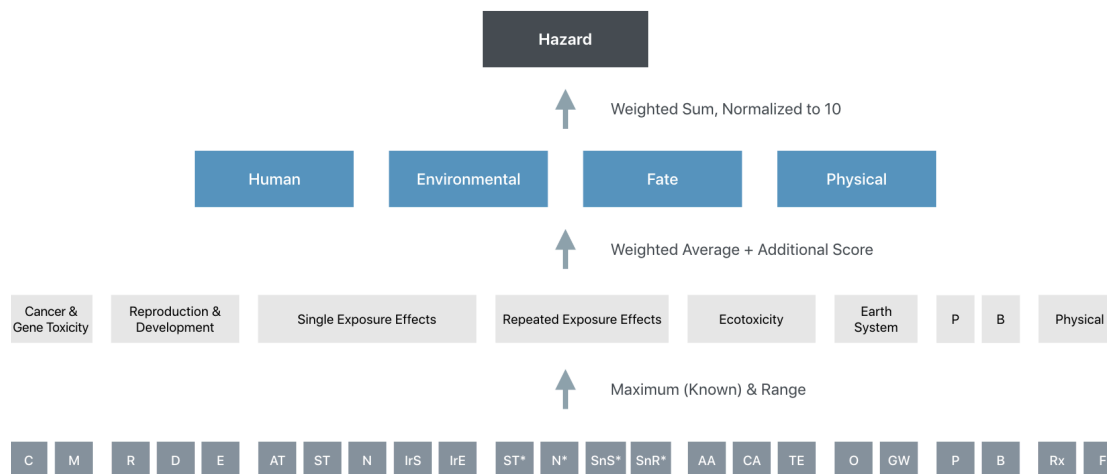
Hazard

Weighted Sum, Normalized to 10

Human

Environmental

Fate

Physical

Weighted Average + Additional Score

Cancer & Gene Toxicity

Reproduction & Development

Single Exposure Effects

Repeated Exposure Effects

Ecotoxicity

Earth System

P

B

Physical

Maximum (Known) & Range

C M R D E AT ST N IrS IrE ST* N* SnS* SnR* AA CA TE O GW P B Rx F